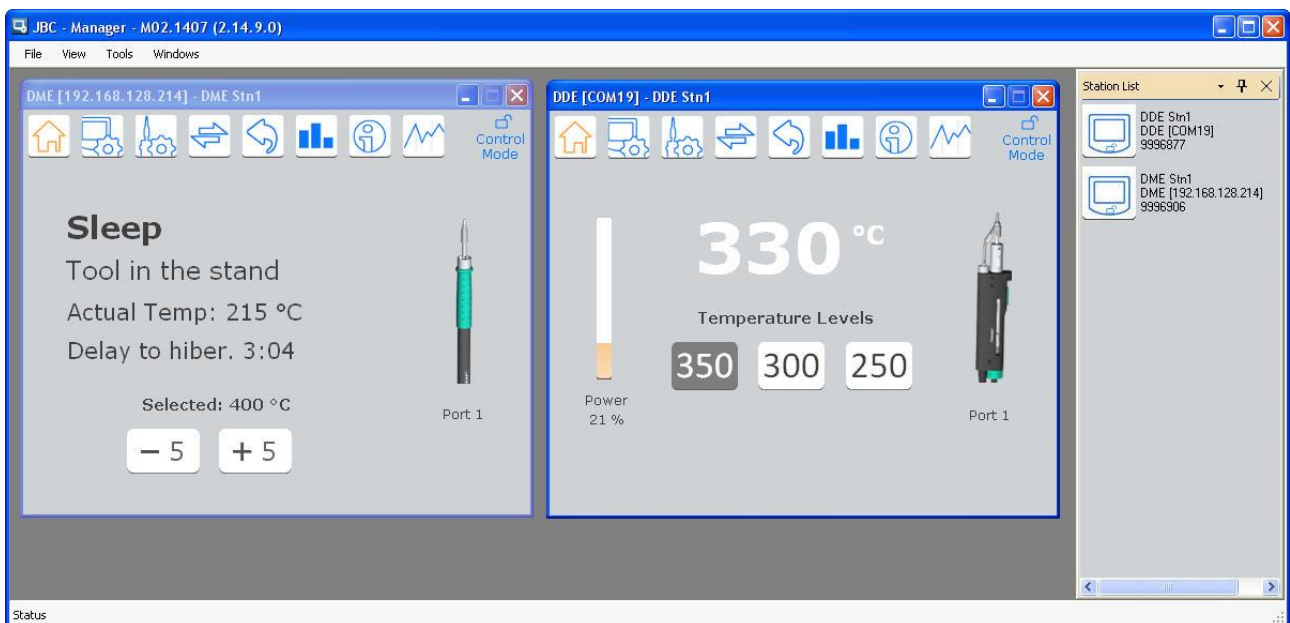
JBC - Manager - M02.1407 (2.14.9.0)

File View Tools Windows

DME [192.168.128.214] - DME Stn1

Control Mode

Sleep

Tool in the stand

Actual Temp: 215 °C

Delay to hiber. 3:04

Selected: 400 °C

− 5 + 5

Port 1

DDE [COM19] - DDE Stn1

Control Mode

330 °C

Temperature Levels

350 300 250

Power 21 %

Port 1

Station List

DDE Stn1
DDE [COM19]
9996877

DME Stn1
DME [192.168.128.214]
9996906

Status